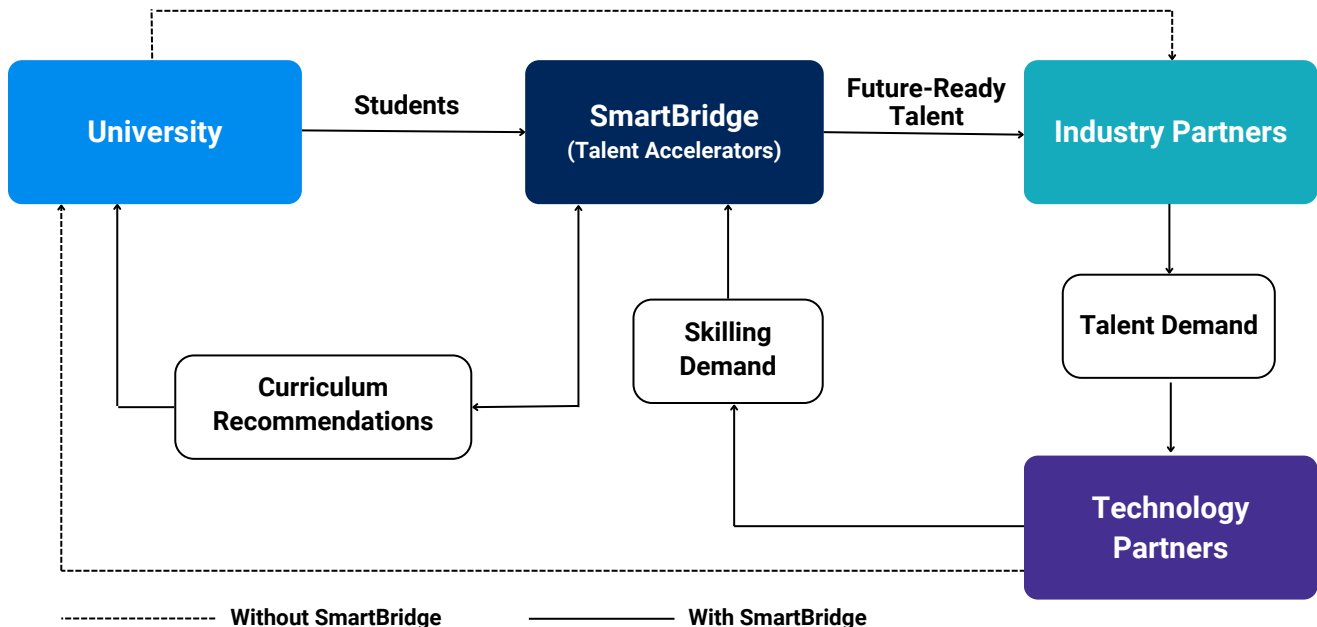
University

Students

SmartBridge
(Talent Accelerators)

Future-Ready Talent

Industry Partners

Curriculum Recommendations

Skilling Demand

Talent Demand

Technology Partners

Without SmartBridge

With SmartBridge